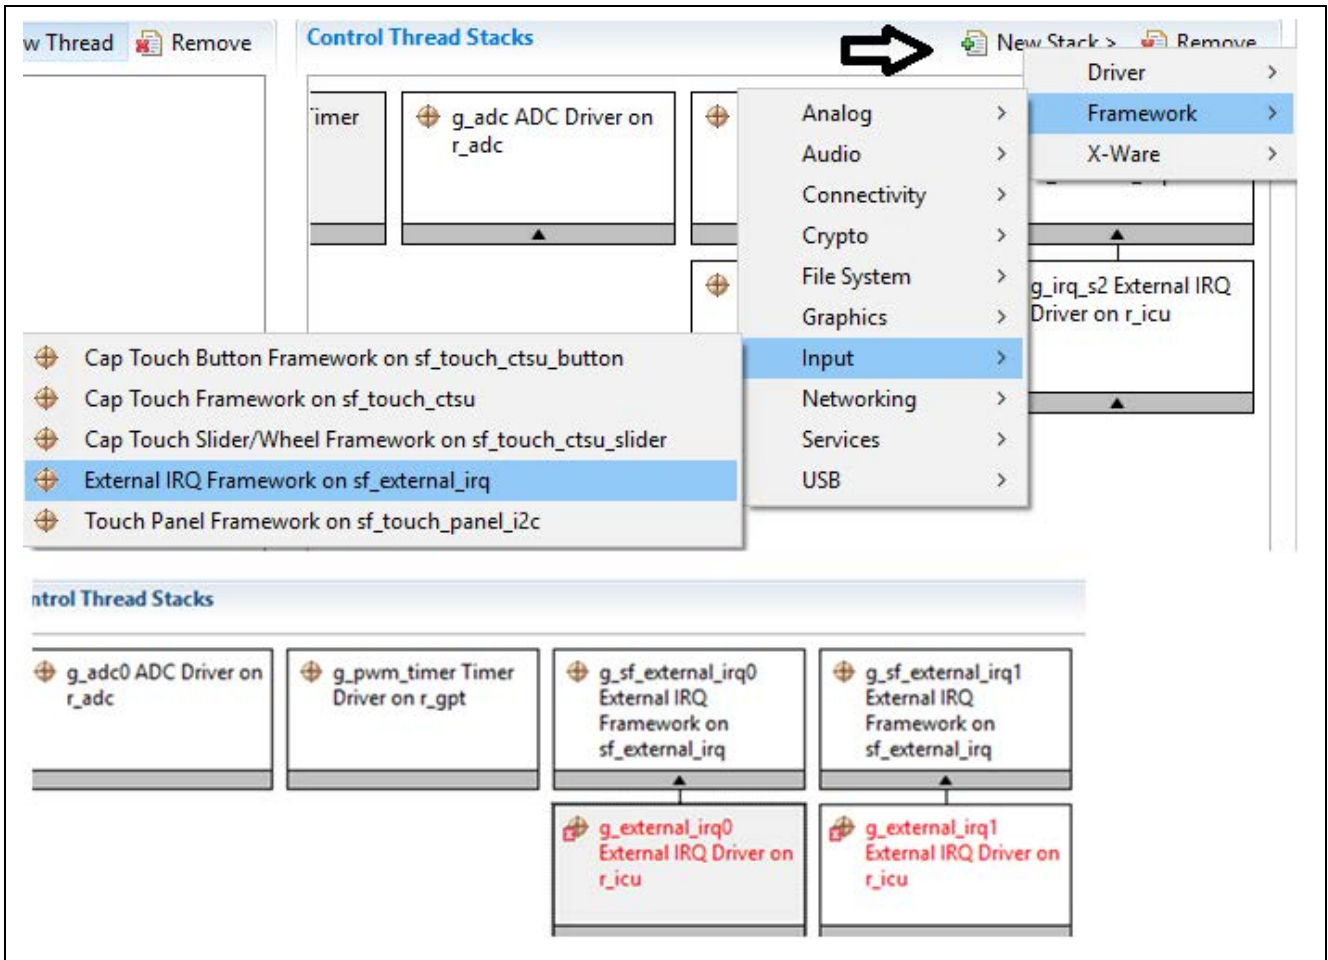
w Thread Remove

Control Thread Stacks

New Stack > Remove

Driver >
Framework >
X-Ware >

imer

g_adc ADC Driver on r_adc

Analog >
Audio >
Connectivity >
Crypto >
File System >
Graphics >
Input >
Networking >
Services >
USB >

g_irq_s2 External IRQ Driver on r_icu

Cap Touch Button Framework on sf_touch_ctsu_button
Cap Touch Framework on sf_touch_ctsu
Cap Touch Slider/Wheel Framework on sf_touch_ctsu_slider
External IRQ Framework on sf_external_irq
Touch Panel Framework on sf_touch_panel_i2c

ntrol Thread Stacks

g_adc0 ADC Driver on r_adc

g_pwm_timer Timer Driver on r_gpt

g_sf_external_irq0 External IRQ Framework on sf_external_irq

g_sf_external_irq1 External IRQ Framework on sf_external_irq

g_external_irq0 External IRQ Driver on r_icu

g_external_irq1 External IRQ Driver on r_icu